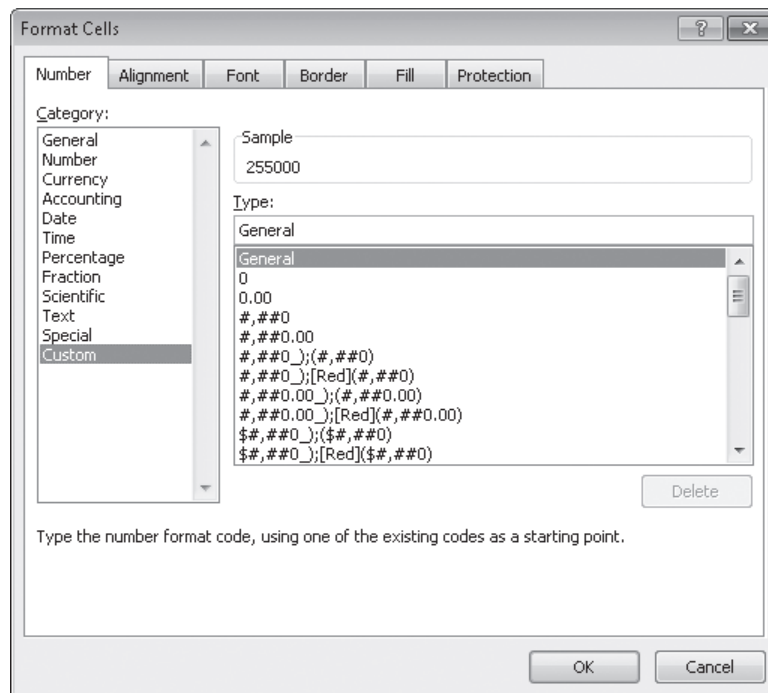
Format Cells

?

Number Alignment Font Border Fill Protection

Category:

General
Number
Currency
Accounting
Date
Time
Percentage
Fraction
Scientific
Text
Special
Custom

Sample
255000

Type:
General

General
0
0.00
#,##0
#,##0.00
#,##0_);(#,##0)
#,##0_);[Red](#,##0)
#,##0.00_);(#,##0.00)
#,##0.00_);[Red](#,##0.00)
$#,##0_);($#,##0)
$#,##0_);[Red]($#,##0)

Delete

Type the number format code, using one of the existing codes as a starting point.

OK Cancel